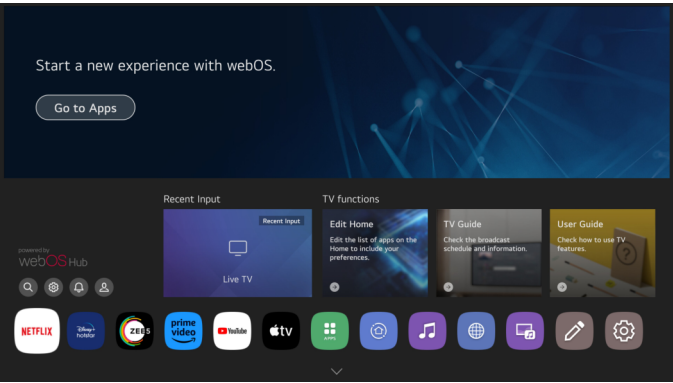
Start a new experience with webOS.

Go to Apps

Recent Input

TV functions

Recent Input

Live TV

Edit Home

Edit the list of apps on the Home to include your preferences.

TV Guide

Check the broadcast schedule and information.

User Guide

Check how to use TV features.

powered by
webOS Hub

NETFLIX

Disney+ hotstar

ZEE5

prime video

YouTube

tv

APPS